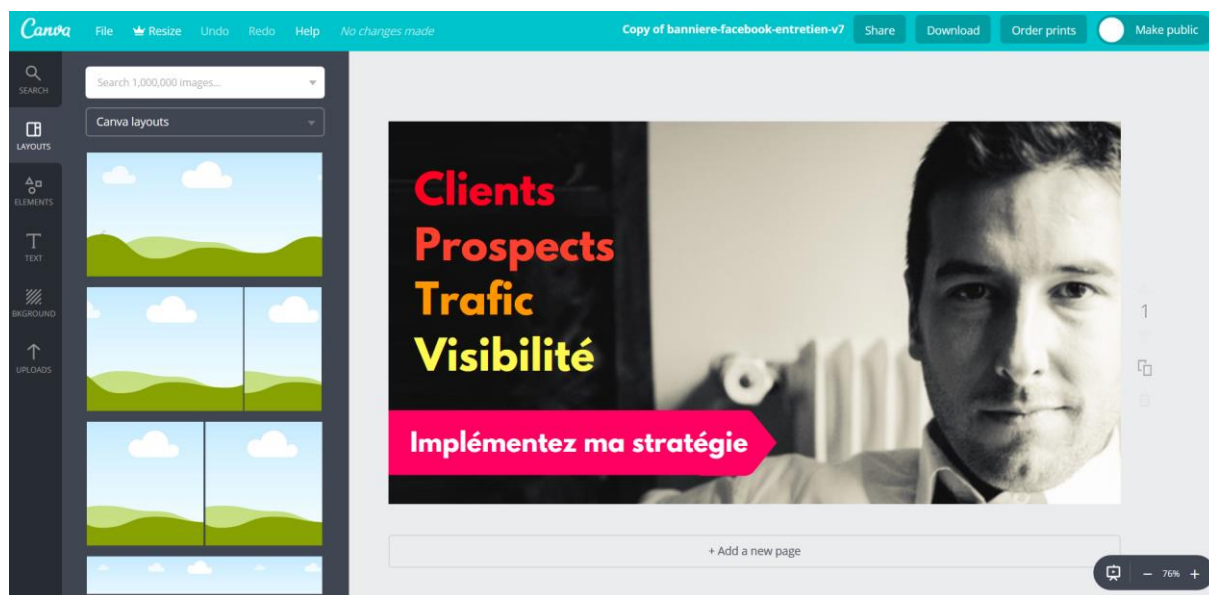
Canva File Resize Undo Redo Help No changes made

Copy of banniere-facebook-entretien-v7 Share Download Order prints Make public

SEARCH
LAYOUTS
ELEMENTS
TEXT
BKGROUND
UPLOADS

Search 1,000,000 images...

Canva layouts

Clients
Prospects
Trafic
Visibilité

Implémentez ma stratégie

1

+ Add a new page

– 76% +